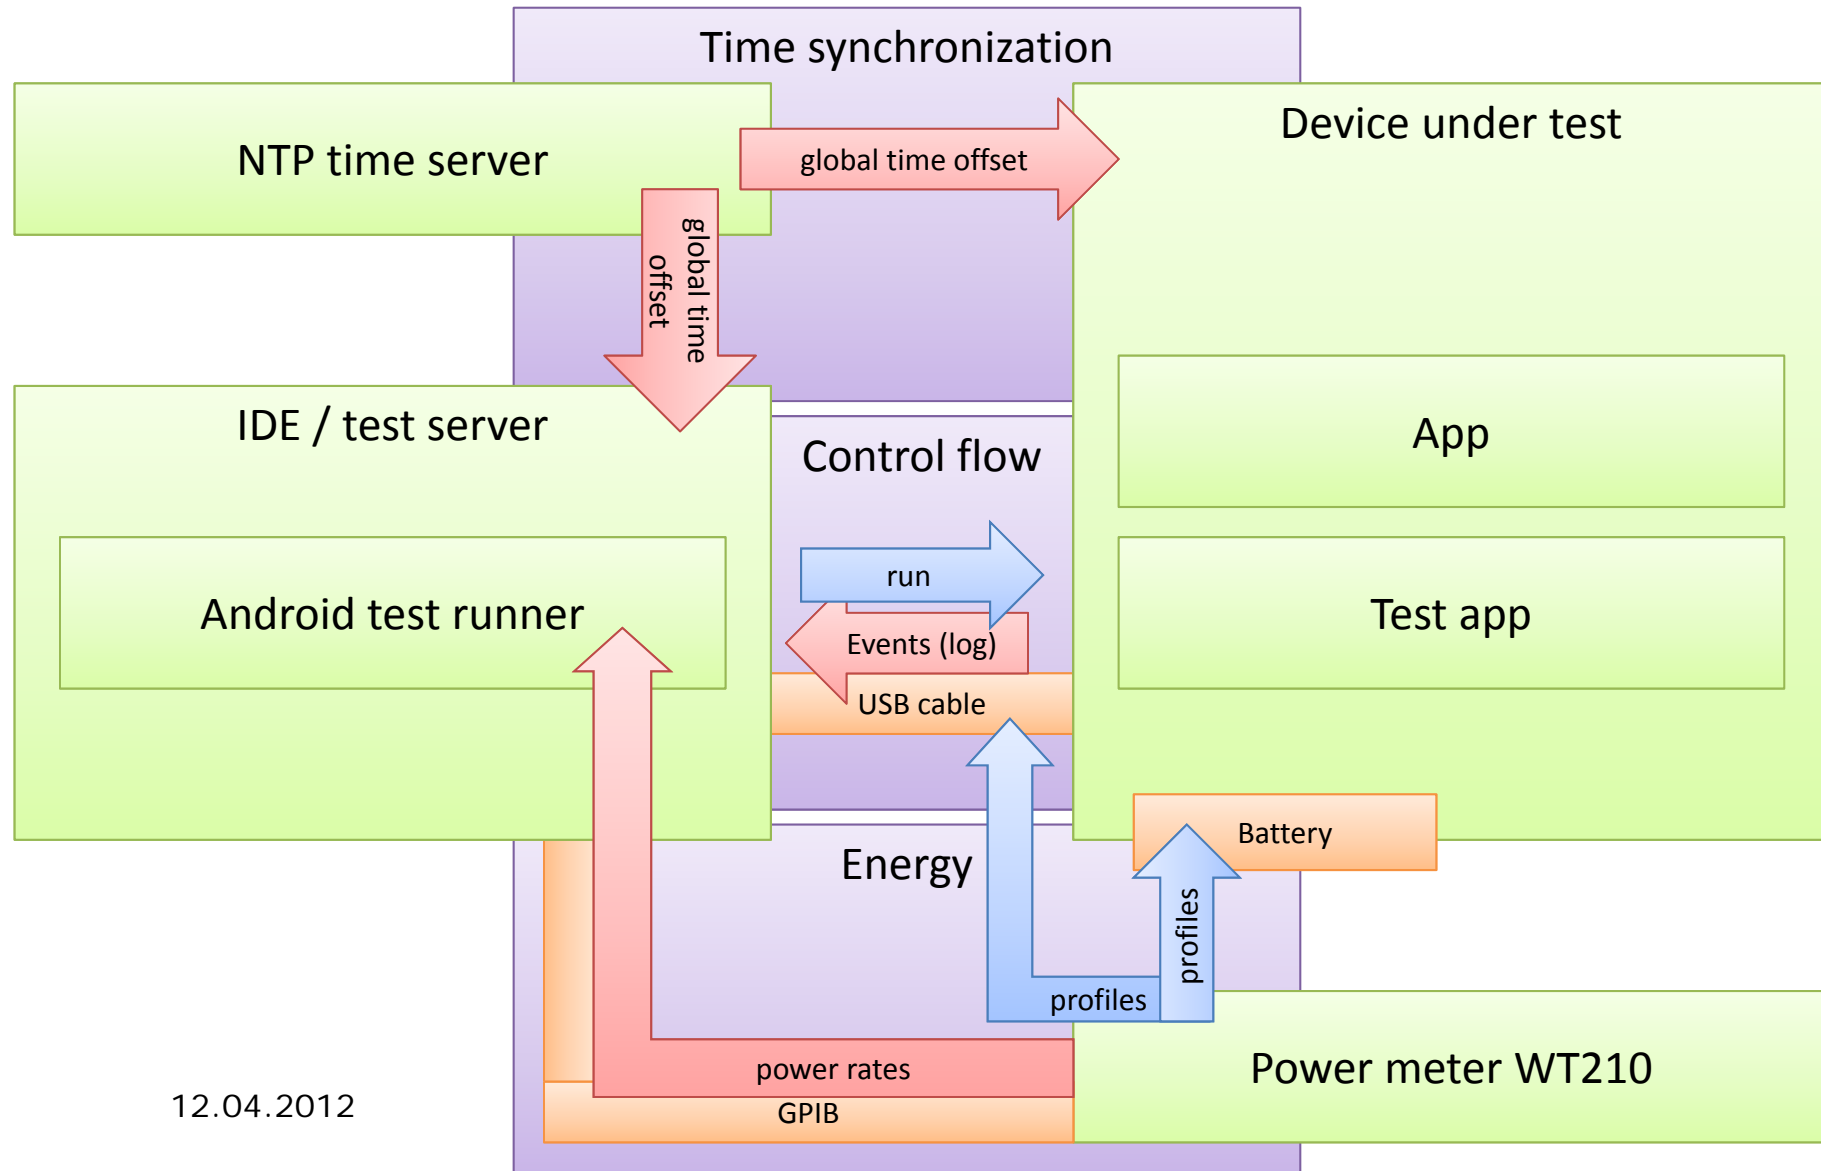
Time synchronization

NTP time server

global time offset

Device under test

global time offset

IDE / test server

Control flow

App

Android test runner

run

Test app

Events (log)

USB cable

Battery

Energy

profiles

profiles

power rates

Power meter WT210

12.04.2012

GPIB